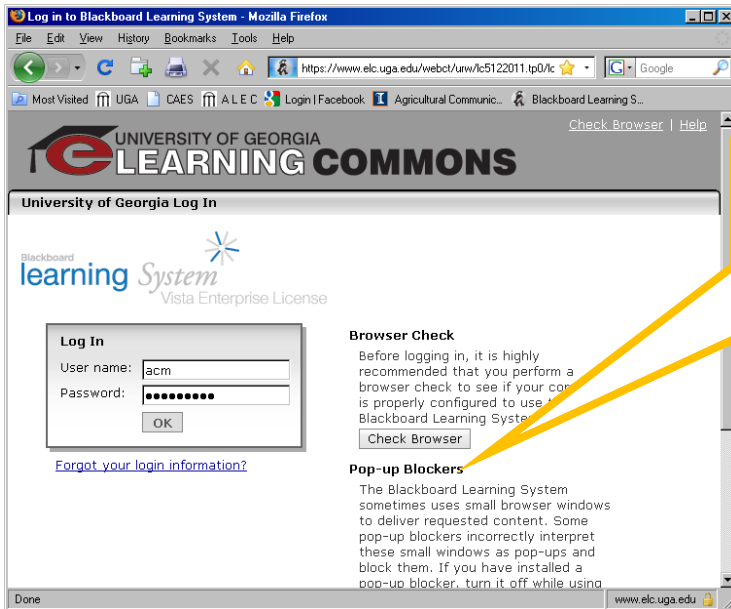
Log in to Blackboard Learning System - Mozilla Firefox

File Edit View History Bookmarks Tools Help

https://www.elc.uga.edu/webct/urw/lc5122011.tp0/lc

Google

Most Visited UGA CAES A L E C Login | Facebook Agricultural Communic... Blackboard Learning S...

Check Browser | Help

UNIVERSITY OF GEORGIA
eLEARNING COMMONS

University of Georgia Log In

Blackboard
learning System
Vista Enterprise License

Log In
User name: acm
Password: ●●●●●●●●●
OK

Forgot your login information?

Browser Check
Before logging in, it is highly recommended that you perform a browser check to see if your co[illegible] is properly configured to use t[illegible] Blackboard Learning Syste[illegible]
Check Browser

Pop-up Blockers
The Blackboard Learning System sometimes uses small browser windows to deliver requested content. Some pop-up blockers incorrectly interpret these small windows as pop-ups and block them. If you have installed a pop-up blocker, turn it off while using

Done
www.elc.uga.edu